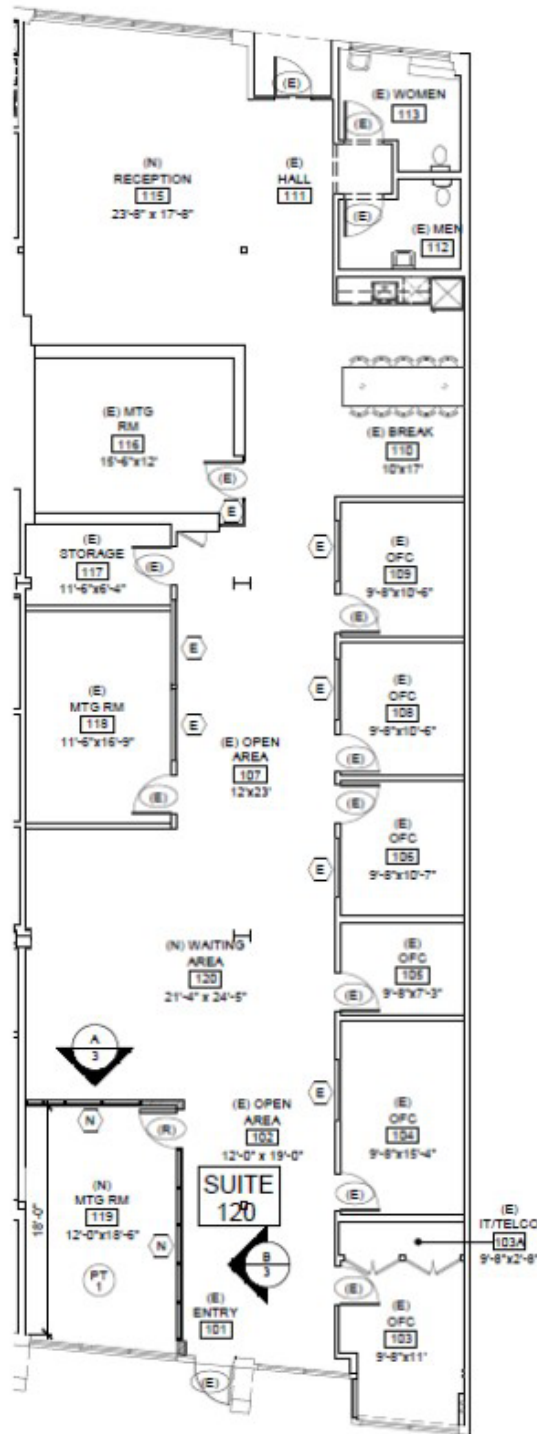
(E)

(E) WOMEN
113

(E)

(N)
RECEPTION
115
23'-8" x 17'-8"

(E)
HALL
111

(E)

(E) MEN
112

(E) MTG
RM
116
15'-6"x12'

(E) BREAK
110
10'x17'

(E)

E

(E)
STORAGE
117
11'-6"x6'-4"

(E)

E

(E)
OFC
109
9'-8"x10'-6"

(E)

E

(E)
MTG RM
118
11'-6"x16'-9"

E

E

(E)
OFC
108
9'-8"x10'-6"

(E) OPEN
AREA
107
12'x23'

(E)

(E)

(E)

E

(E)
OFC
106
9'-8"x10'-7"

(N) WAITING
AREA
120
21'-4" x 24'-5"

(E)
OFC
105
9'-8"x7'-3"

(E)

A
3

E

(E) OPEN
AREA
102
12'-0" x 19'-0"

N

(R)

(E)
OFC
104
9'-8"x15'-4"

SUITE
120

18'-0"

(N)
MTG RM
119
12'-0"x18'-6"

(E)

N

B
3

(E)
IT/TELCO
103A
9'-8"x2'-6"

PT
1

(E)

(E)
ENTRY
101

(E)
OFC
103
9'-8"x11'

(E)